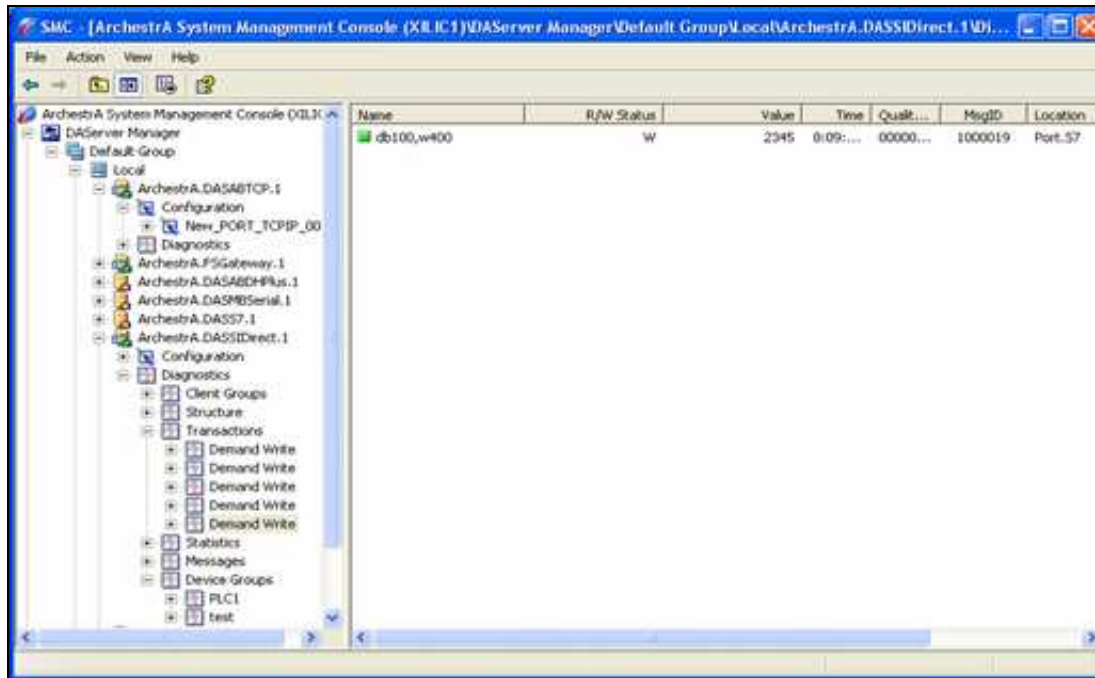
SMC - [ArchestrA System Management Console (XILIC1)\DAServer Manager\Default Group\Local\ArchestrA.DASSIDirect.1\Di...

File Action View Help

ArchestrA System Management Console (XILIC
DAServer Manager
Default Group
Local
ArchestrA.DASABTCP.1
Configuration
New_PORT_TCPIP_00
Diagnostics
ArchestrA.FSGateway.1
ArchestrA.DASABDHPlus.1
ArchestrA.DASMBSerial.1
ArchestrA.DASS7.1
ArchestrA.DASSIDirect.1
Configuration
Diagnostics
Client Groups
Structure
Transactions
Demand Write
Demand Write
Demand Write
Demand Write
Demand Write
Statistics
Messages
Device Groups
PLC1
test

| Name | R/W Status | Value | Time | Qualit... | MsgID | Location |
|---|---|---|---|---|---|---|
| db100,w400 | W | 2345 | 0:09:... | 00000... | 1000019 | Port.S7 |